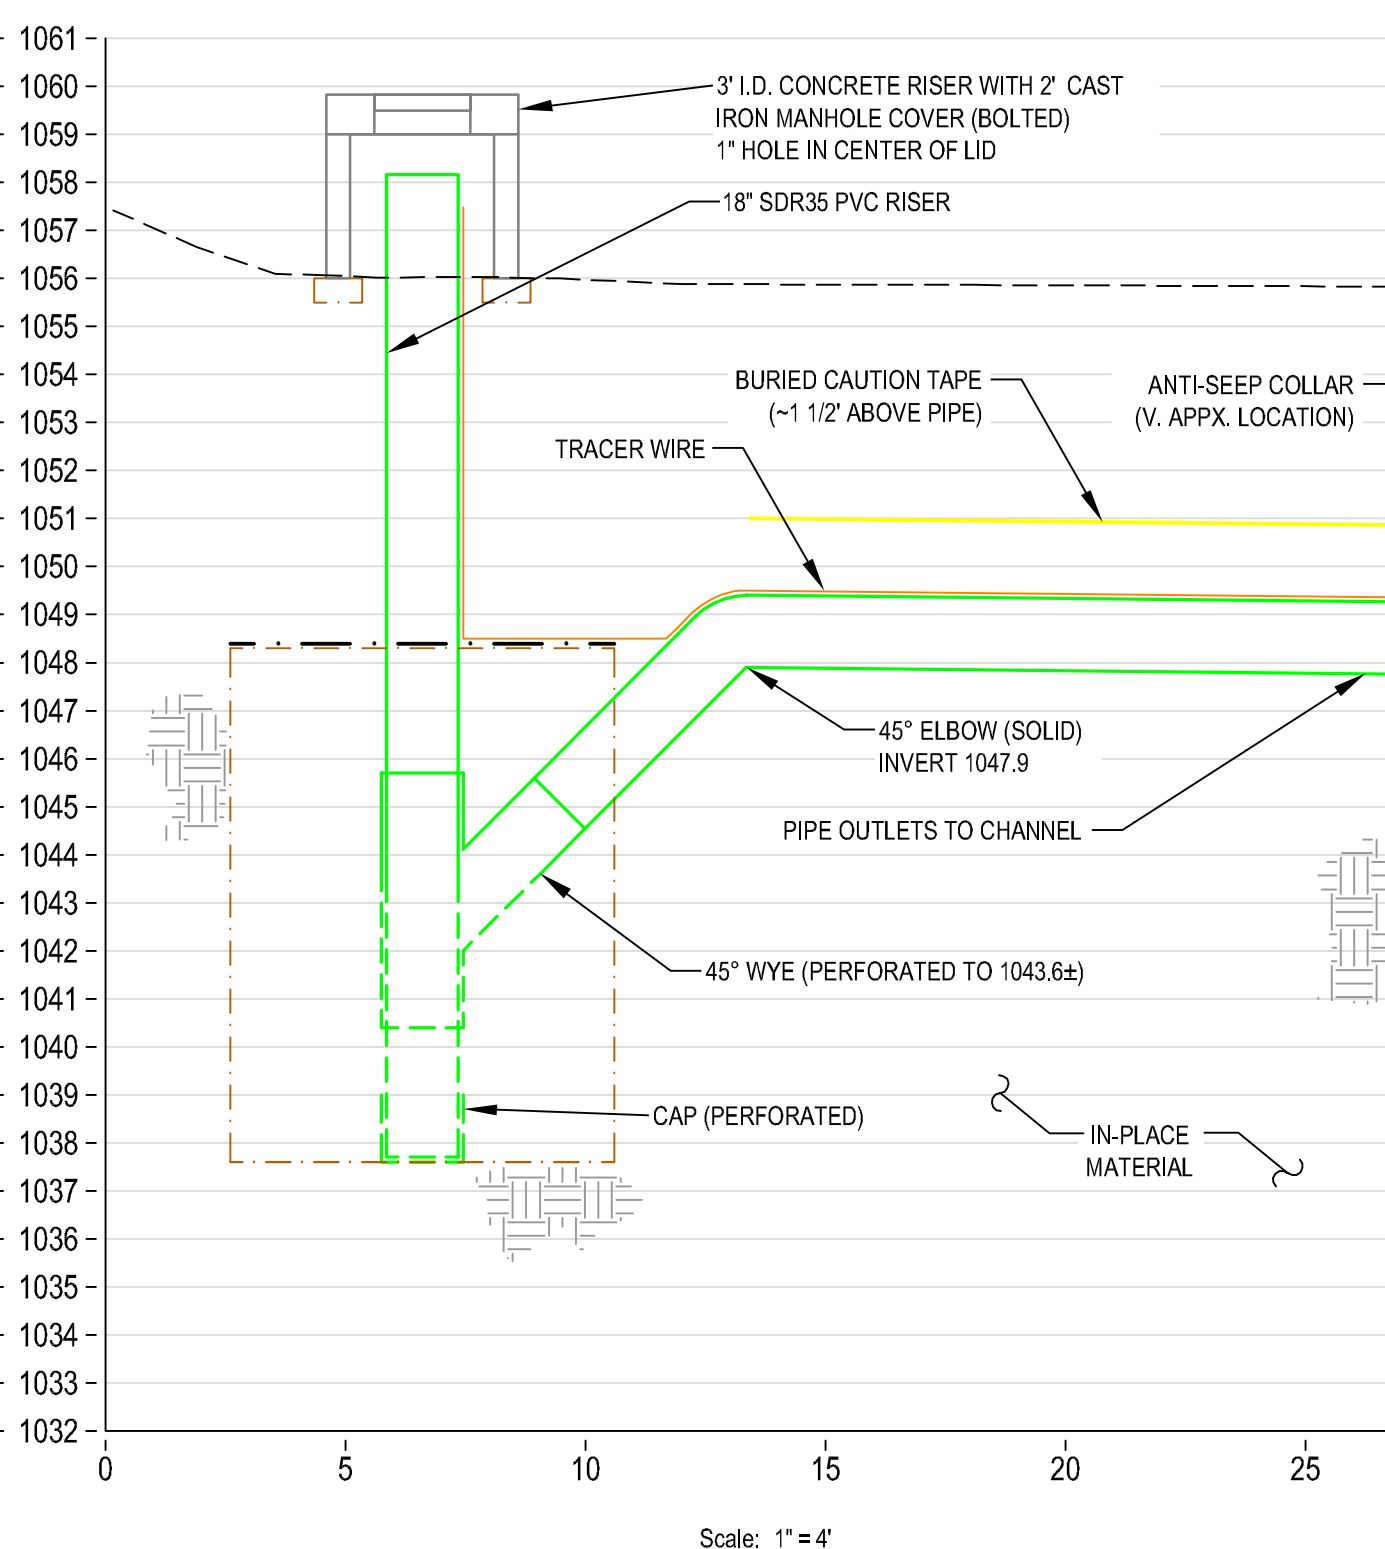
1061
1060
1059
1058
1057
1056
1055
1054
1053
1052
1051
1050
1049
1048
1047
1046
1045
1044
1043
1042
1041
1040
1039
1038
1037
1036
1035
1034
1033
1032

3' I.D. CONCRETE RISER WITH 2' CAST IRON MANHOLE COVER (BOLTED) 1" HOLE IN CENTER OF LID

18" SDR35 PVC RISER

BURIED CAUTION TAPE (~1 1/2' ABOVE PIPE)

ANTI-SEEP COLLAR (V. APPX. LOCATION)

TRACER WIRE

45° ELBOW (SOLID) INVERT 1047.9

PIPE OUTLETS TO CHANNEL

45° WYE (PERFORATED TO 1043.6±)

CAP (PERFORATED)

IN-PLACE MATERIAL

0
5
10
15
20
25

Scale: 1" = 4'